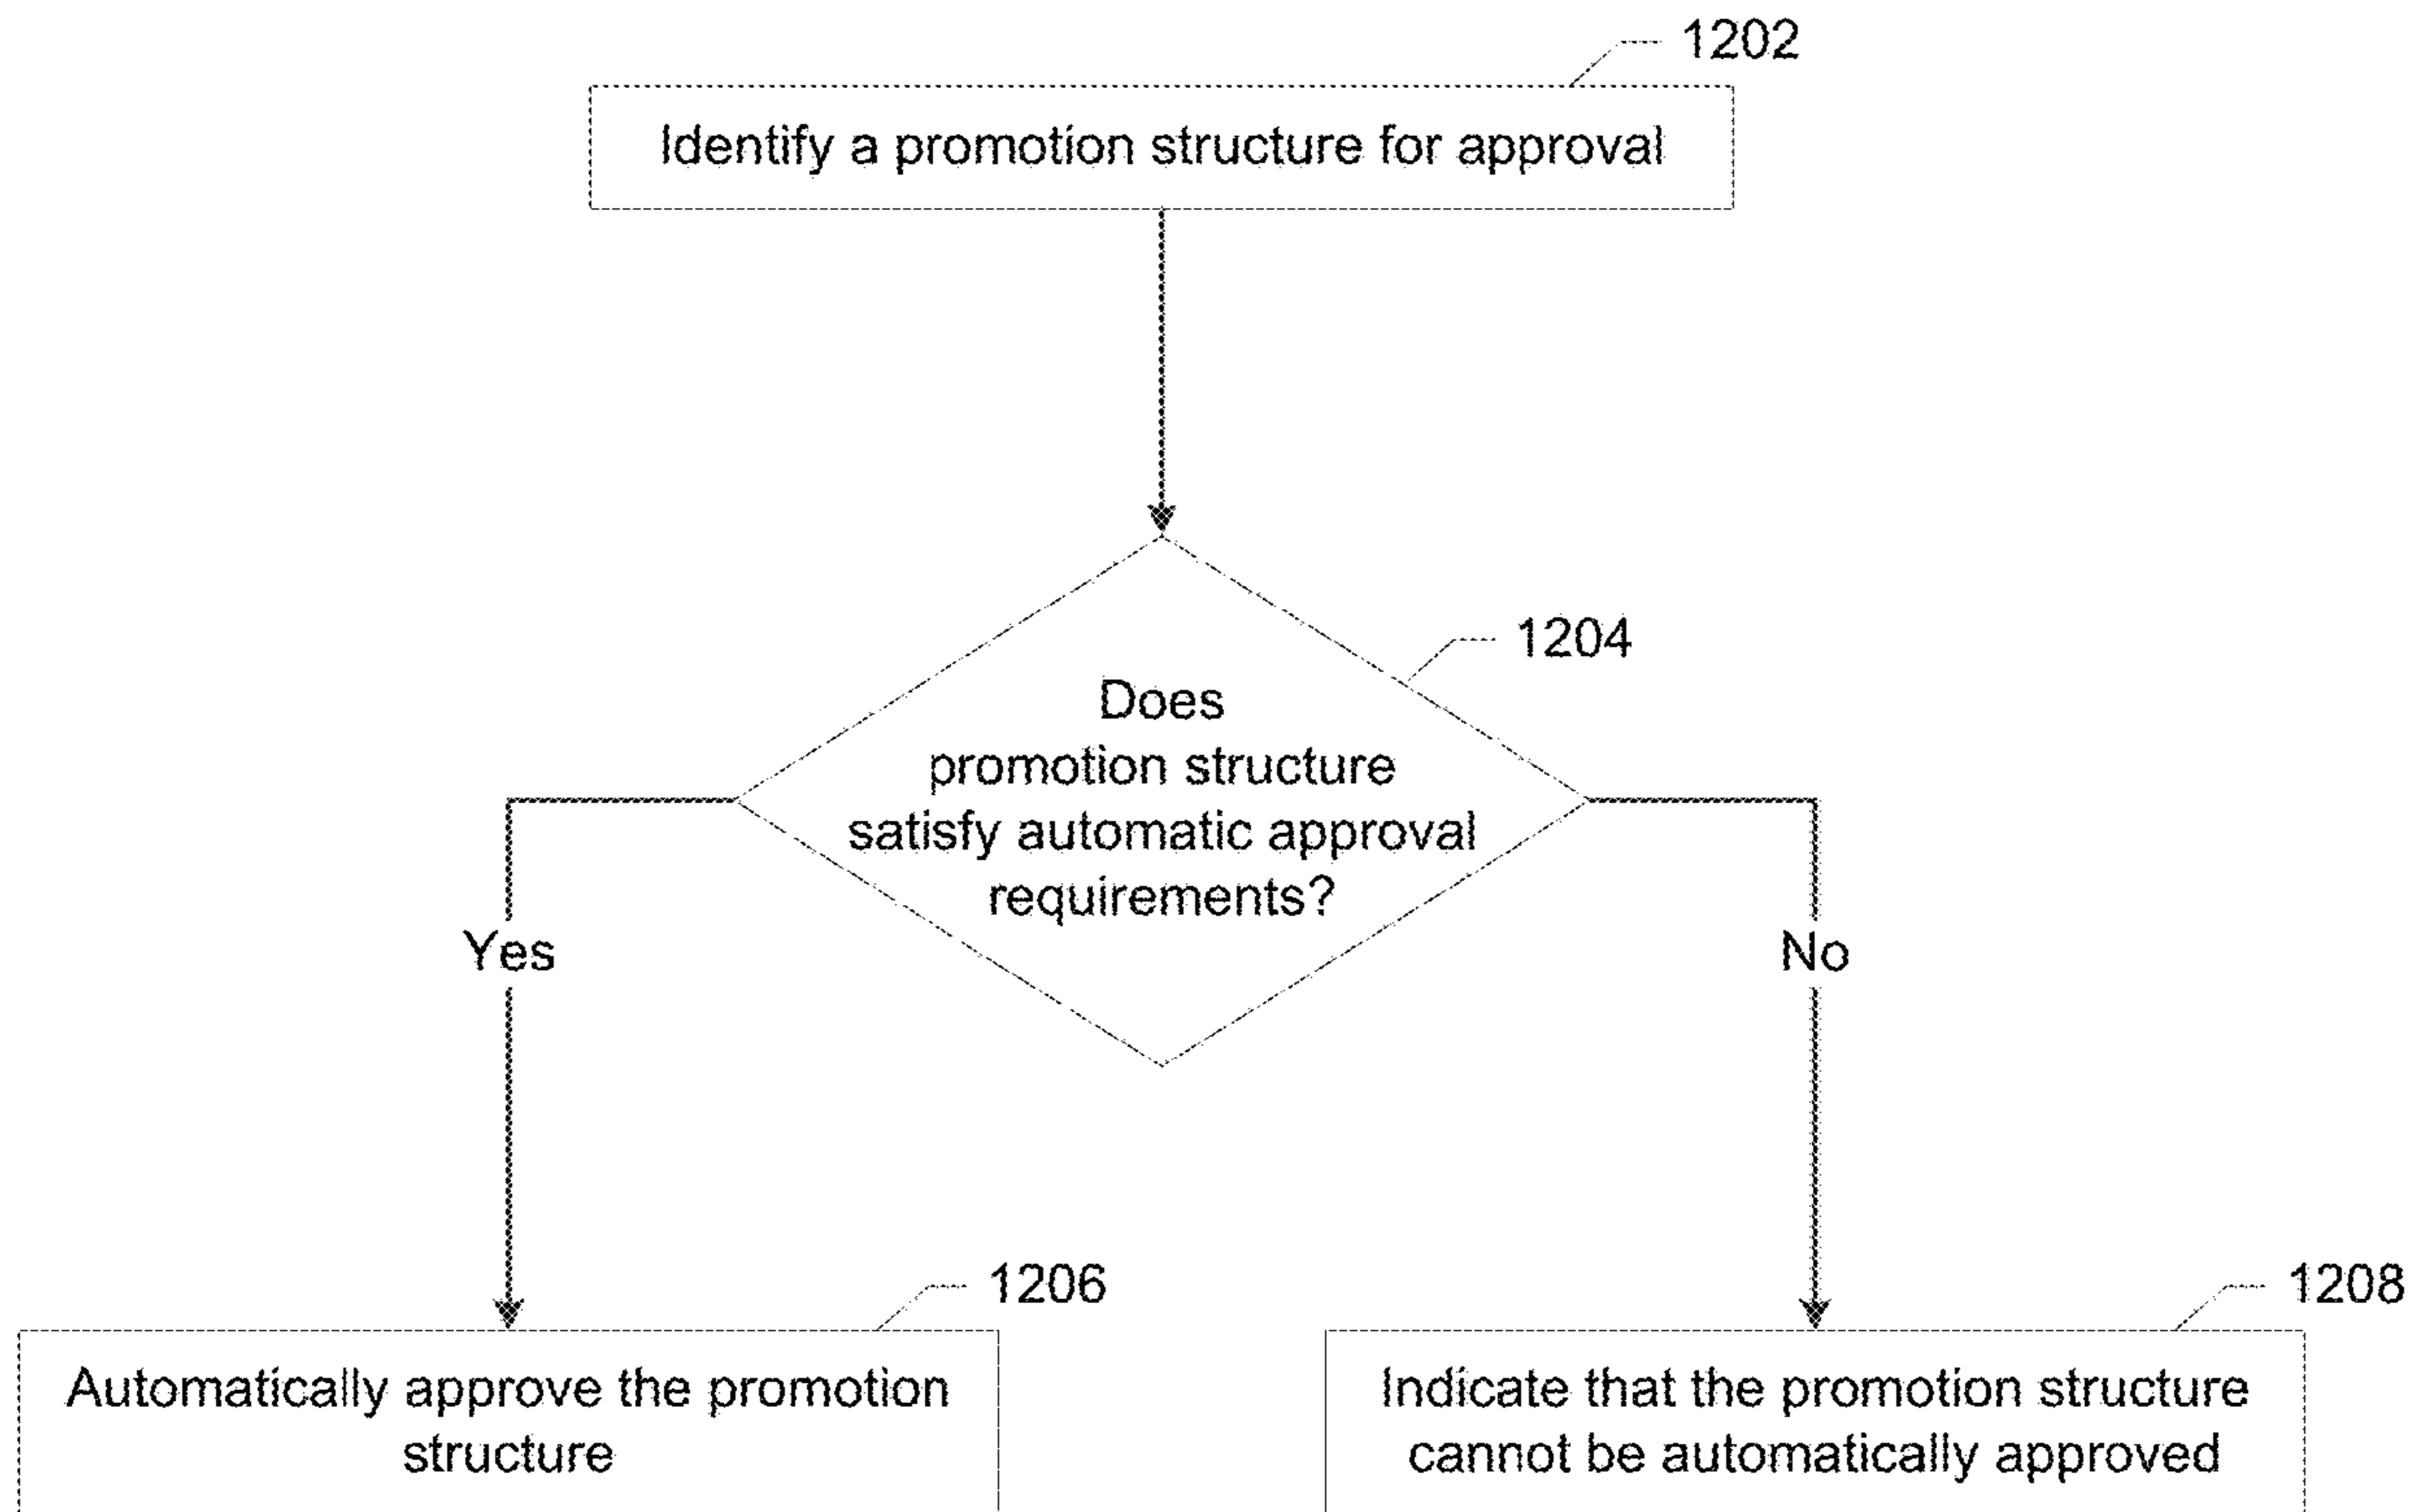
1202

Identify a promotion structure for approval

1204

Does promotion structure satisfy automatic approval requirements?

Yes

No

1206

Automatically approve the promotion structure

1208

Indicate that the promotion structure cannot be automatically approved